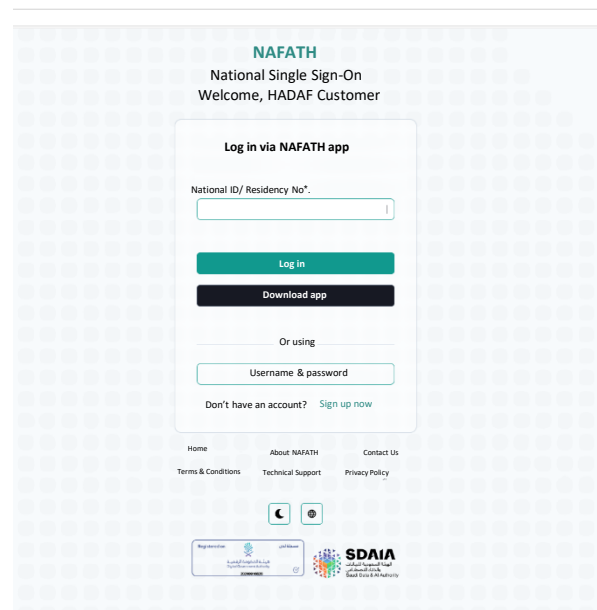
NAFATH
National Single Sign-On
Welcome, HADAF Customer

Log in via NAFATH app

National ID/ Residency No*.

Log in

Download app

Or using

Username & password

Don't have an account? Sign up now

Home
About NAFATH
Contact Us
Terms & Conditions
Technical Support
Privacy Policy

SDAIA
Saudi Data & AI Authority